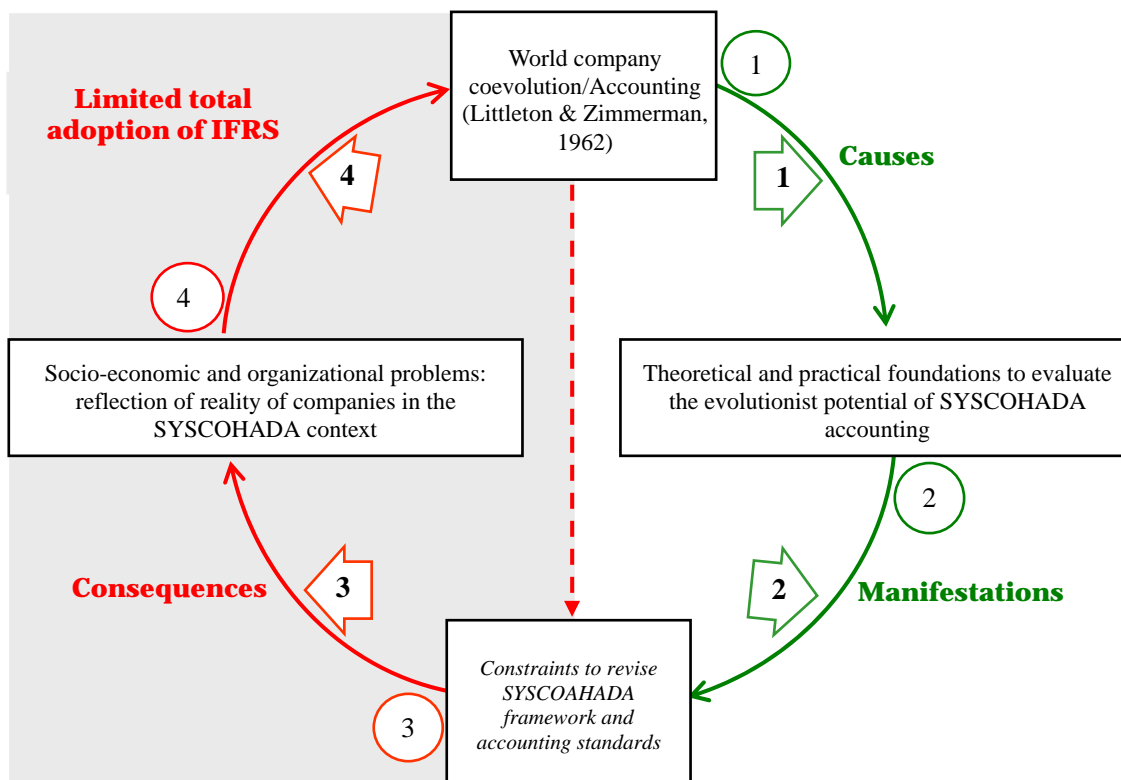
World company coevolution/Accounting (Littleton & Zimmerman, 1962)

1

Causes

1

Theoretical and practical foundations to evaluate the evolutionist potential of SYSCOHADA accounting

2

2

Manifestations

Constraints to revise SYSCOAHADA framework and accounting standards

3

3

Consequences

Socio-economic and organizational problems: reflection of reality of companies in the SYSCOHADA context

4

4

Limited total adoption of IFRS